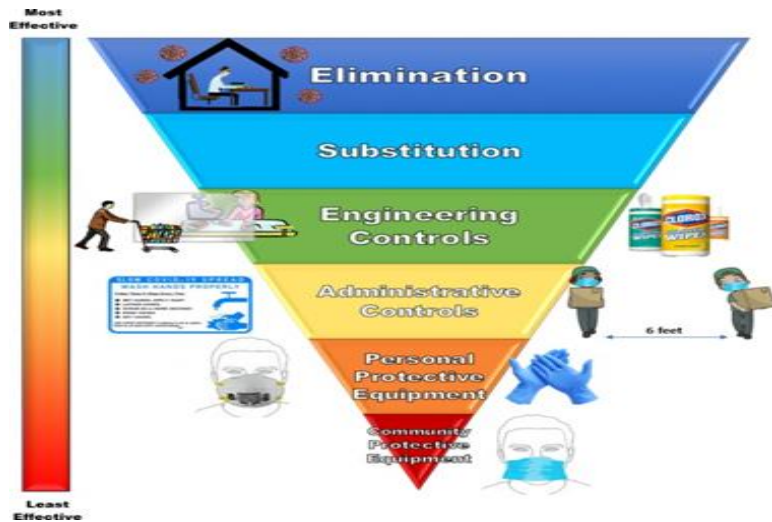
Most Effective

Elimination

Substitution

Engineering Controls

CLOROX WIPES

SLOW COVID-19 SPREAD
WASH HANDS PROPERLY
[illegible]

Administrative Controls

6 feet

Personal Protective Equipment

Community Protective Equipment

Least Effective